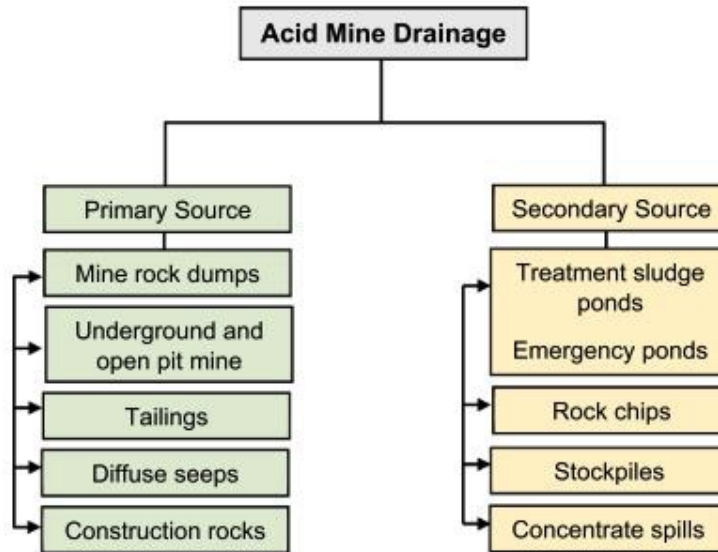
Acid Mine Drainage

Primary Source

Mine rock dumps

Underground and open pit mine

Tailings

Diffuse seeps

Construction rocks

Secondary Source

Treatment sludge ponds

Emergency ponds

Rock chips

Stockpiles

Concentrate spills